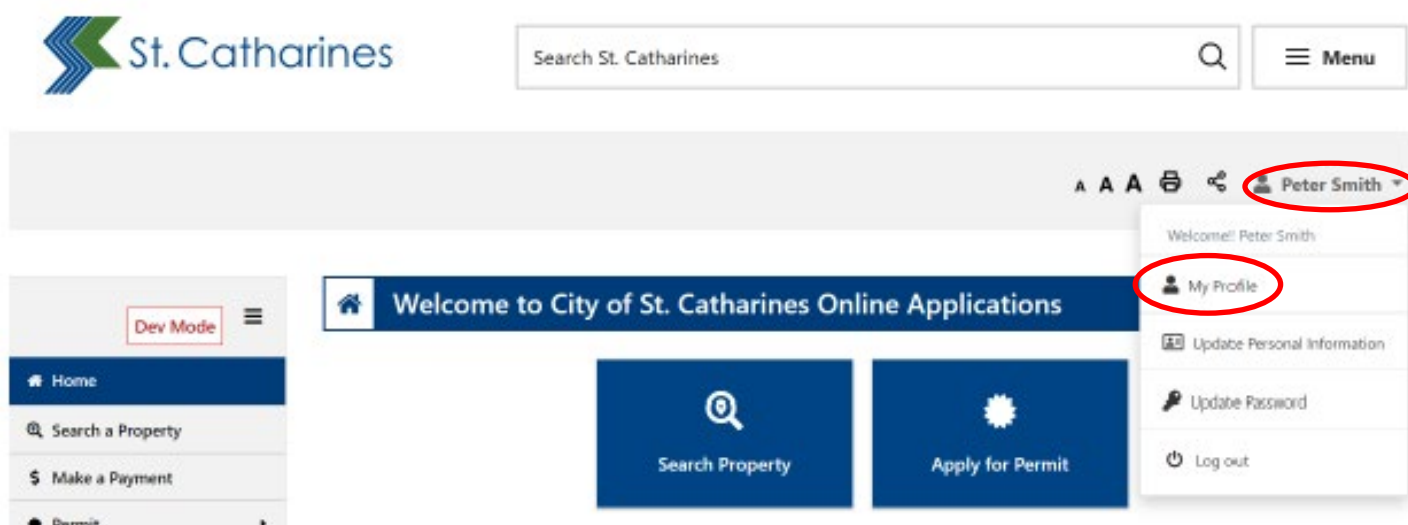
St. Catharines

Search St. Catharines

Menu

A A A

Peter Smith

Welcome!! Peter Smith

My Profile

Update Personal Information

Update Password

Log out

Dev Mode

Home

Search a Property

$ Make a Payment

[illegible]

Welcome to City of St. Catharines Online Applications

Search Property

Apply for Permit